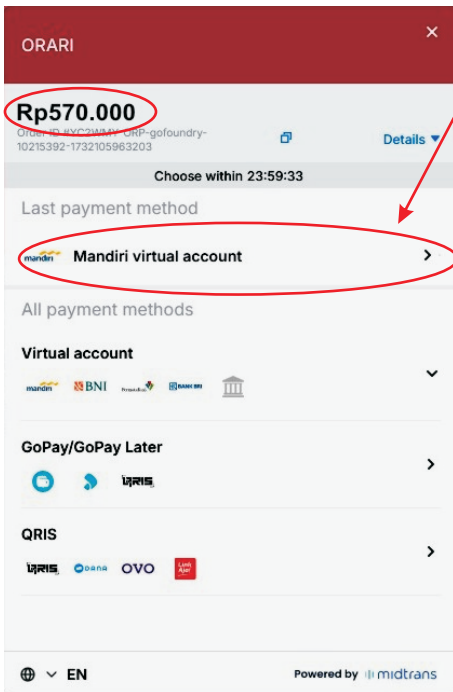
ORARI

×

Rp570.000

Order ID #YC2WMV-ORP-gofoundry-10215392-1732105963203

Details ▾

Choose within 23:59:33

Last payment method

mandiri Mandiri virtual account >

All payment methods

Virtual account

mandiri BNI Permata BANK BRI

GoPay/GoPay Later

QRIS

QRIS

QRIS DANA OVO

EN

Powered by midtrans